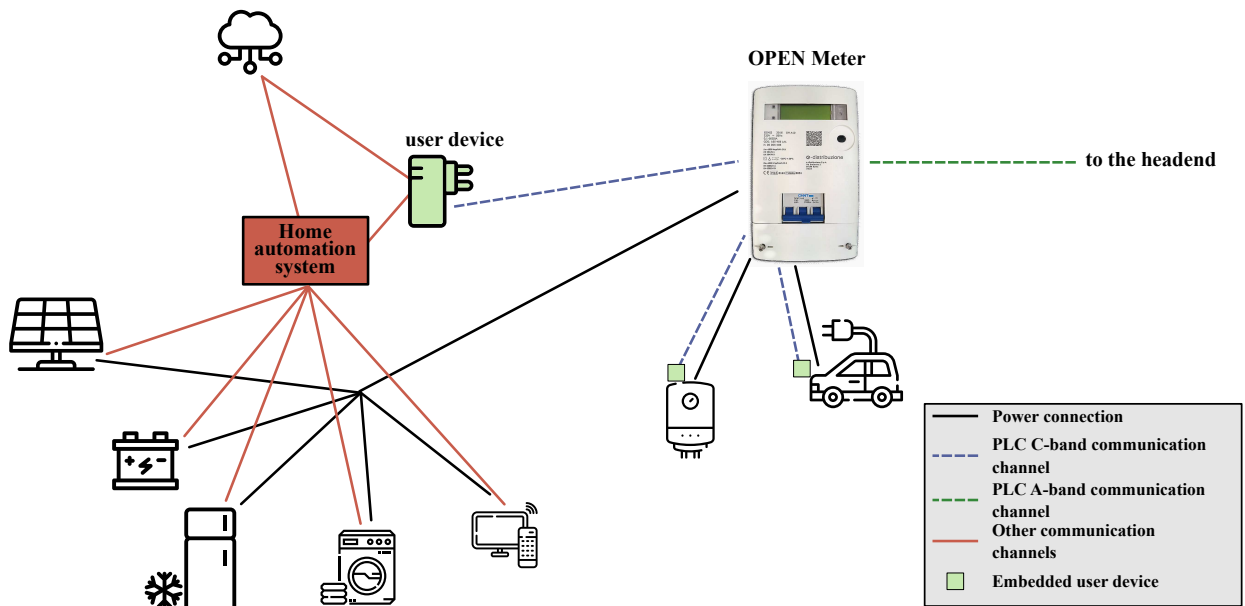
OPEN Meter

user device

to the headend

Home automation system

e-distribuzione

Power connection

PLC C-band communication channel

PLC A-band communication channel

Other communication channels

Embedded user device